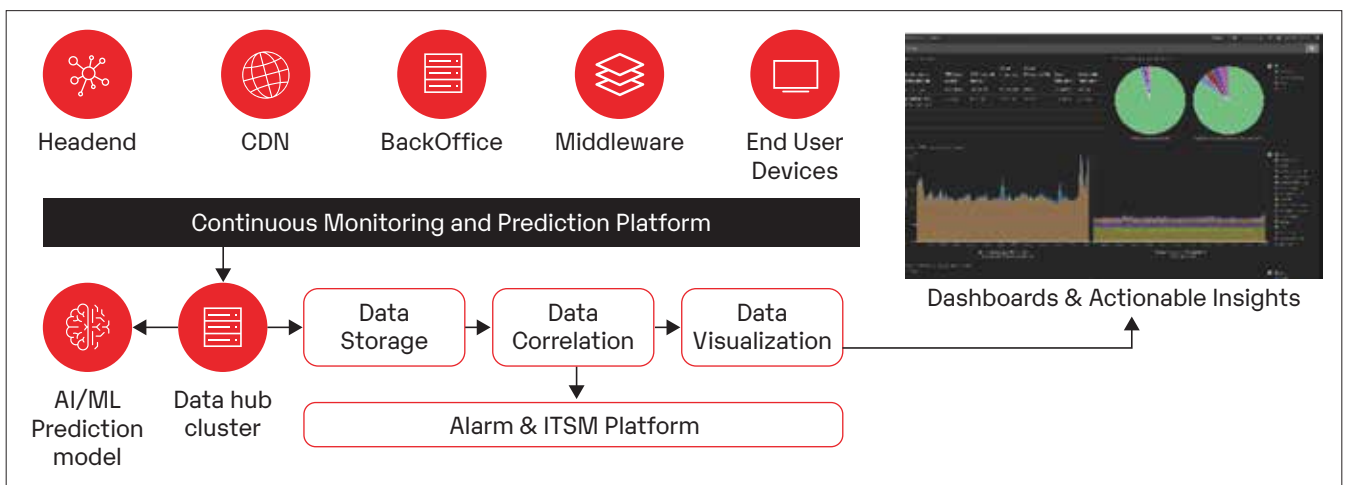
Headend

CDN

BackOffice

Middleware

End User Devices

Continuous Monitoring and Prediction Platform

AI/ML Prediction model

Data hub cluster

Data Storage

Data Correlation

Data Visualization

Alarm & ITSM Platform

Dashboards & Actionable Insights